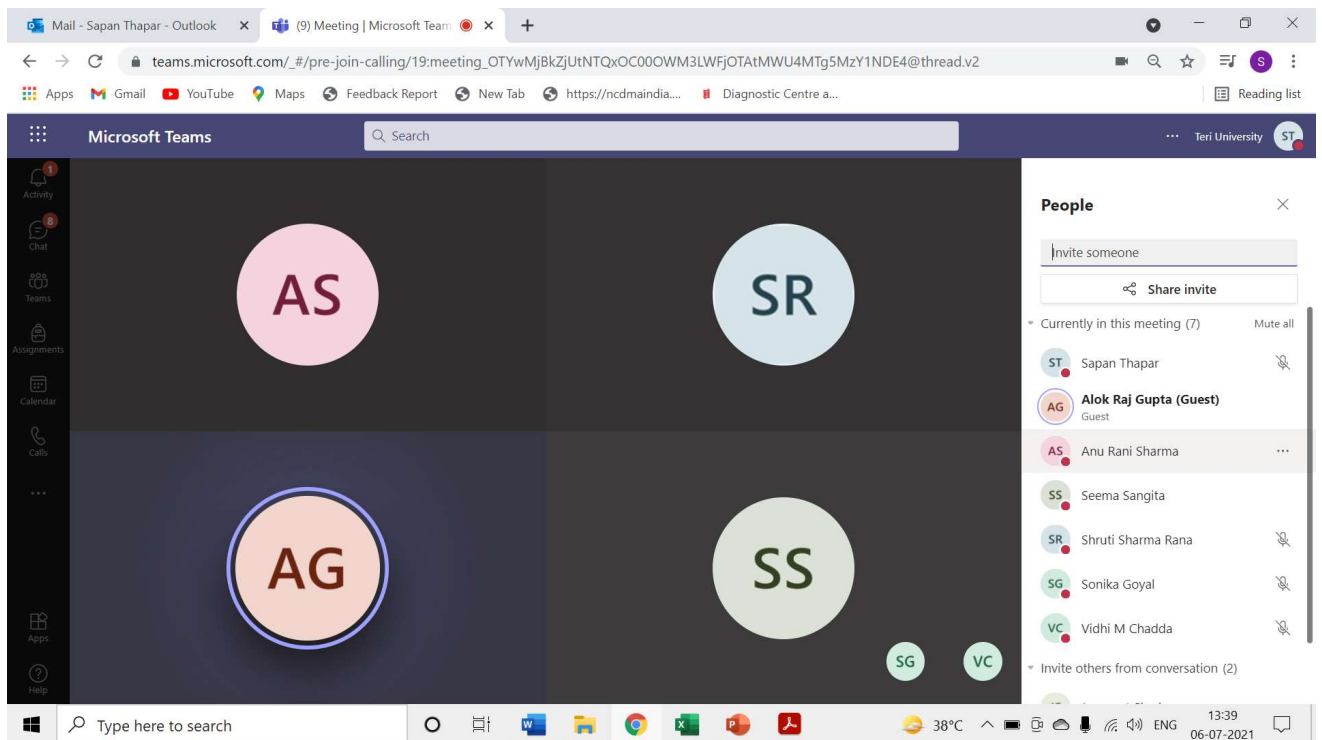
Mail - Sapan Thapar - Outlook
(9) Meeting | Microsoft Team
teams.microsoft.com/_#/pre-join-calling/19:meeting_OTYwMjBkZjUtNTQxOC00OWM3LWFjOTAtMWU4MTg5MzY1NDE4@thread.v2
Apps Gmail YouTube Maps Feedback Report New Tab https://ncdmaindia.... Diagnostic Centre a...
Reading list
Microsoft Teams
Search
··· Teri University ST
1
Activity
8
Chat
Teams
Assignments
Calendar
Calls
···
Apps
Help
AS
SR
AG
SS
SG
VC
People
Invite someone
Share invite
Currently in this meeting (7)
Mute all
ST Sapan Thapar
AG Alok Raj Gupta (Guest)
Guest
AS Anu Rani Sharma
SS Seema Sangita
SR Shruti Sharma Rana
SG Sonika Goyal
VC Vidhi M Chadda
Invite others from conversation (2)
Type here to search
38°C
ENG
13:39
06-07-2021